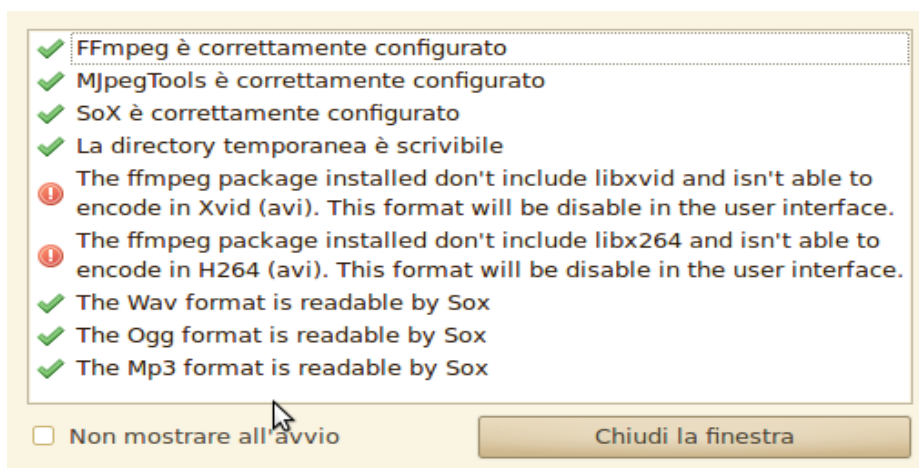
FFmpeg è correttamente configurato
MJpegTools è correttamente configurato
SoX è correttamente configurato
La directory temporanea è scrivibile
The ffmpeg package installed don't include libxvid and isn't able to encode in Xvid (avi). This format will be disable in the user interface.
The ffmpeg package installed don't include libx264 and isn't able to encode in H264 (avi). This format will be disable in the user interface.
The Wav format is readable by Sox
The Ogg format is readable by Sox
The Mp3 format is readable by Sox

Non mostrare all'avvio
Chiudi la finestra